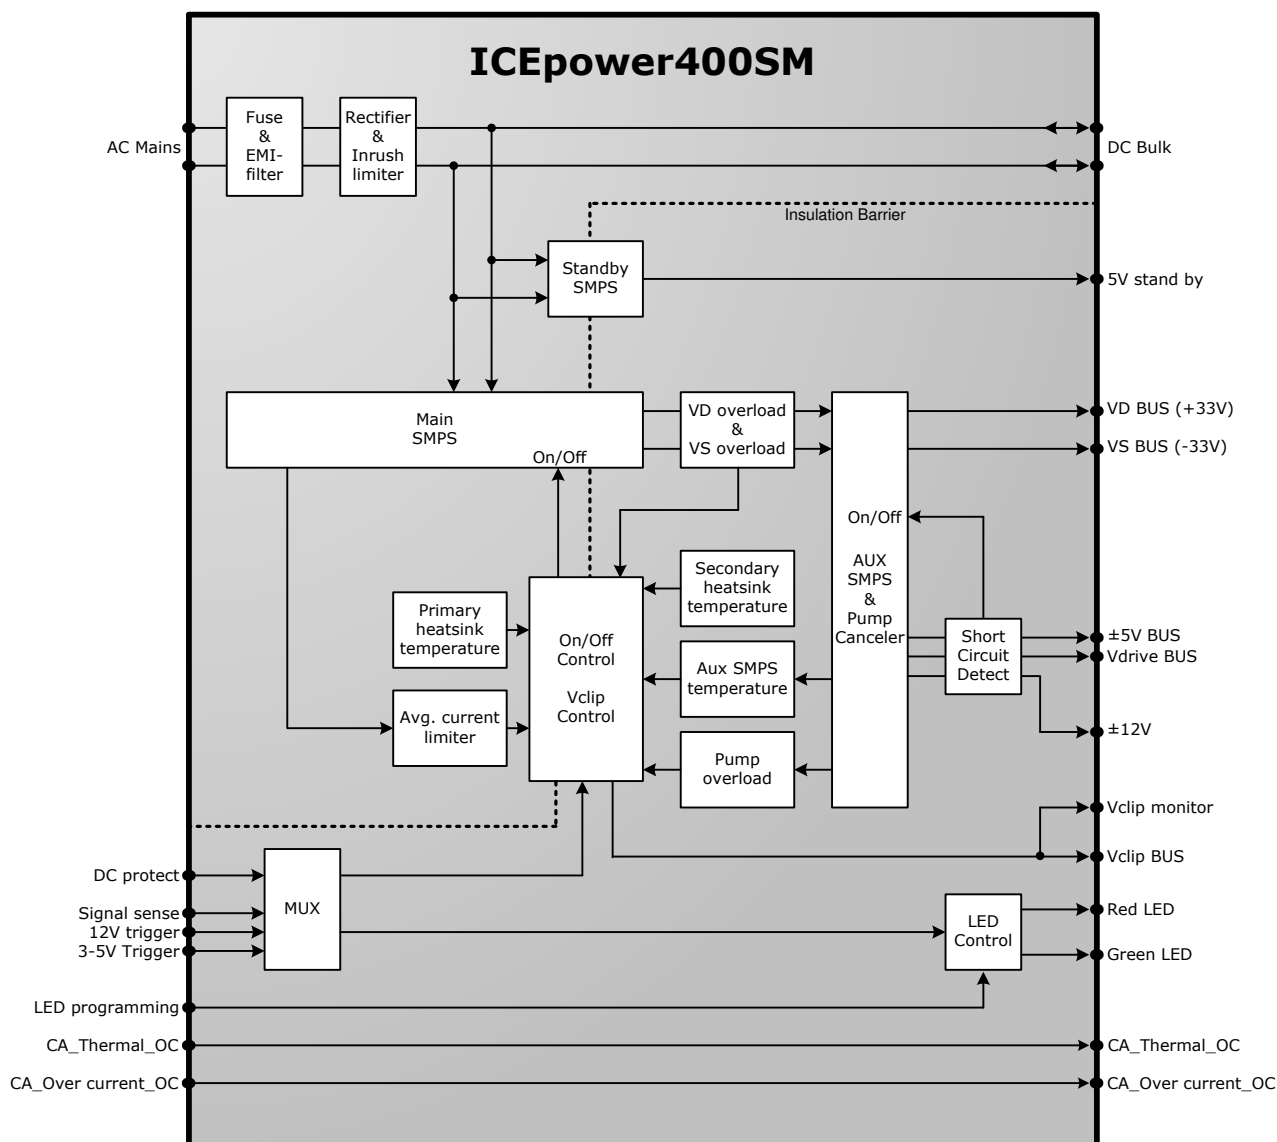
ICEpower400SM

AC Mains

Fuse & EMI-filter

Rectifier & Inrush limiter

DC Bulk

Insulation Barrier

Standby SMPS

5V stand by

Main SMPS

On/Off

VD overload & VS overload

VD BUS (+33V)

VS BUS (-33V)

On/Off

AUX SMPS & Pump Canceler

Secondary heatsink temperature

Primary heatsink temperature

On/Off Control

Vclip Control

Short Circuit Detect

±5V BUS

Vdrive BUS

Aux SMPS temperature

Avg. current limiter

±12V

Pump overload

Vclip monitor

Vclip BUS

DC protect

MUX

Signal sense

12V trigger

3-5V Trigger

LED Control

Red LED

Green LED

LED programming

CA_Thermal_OC

CA_Thermal_OC

CA_Over current_OC

CA_Over current_OC